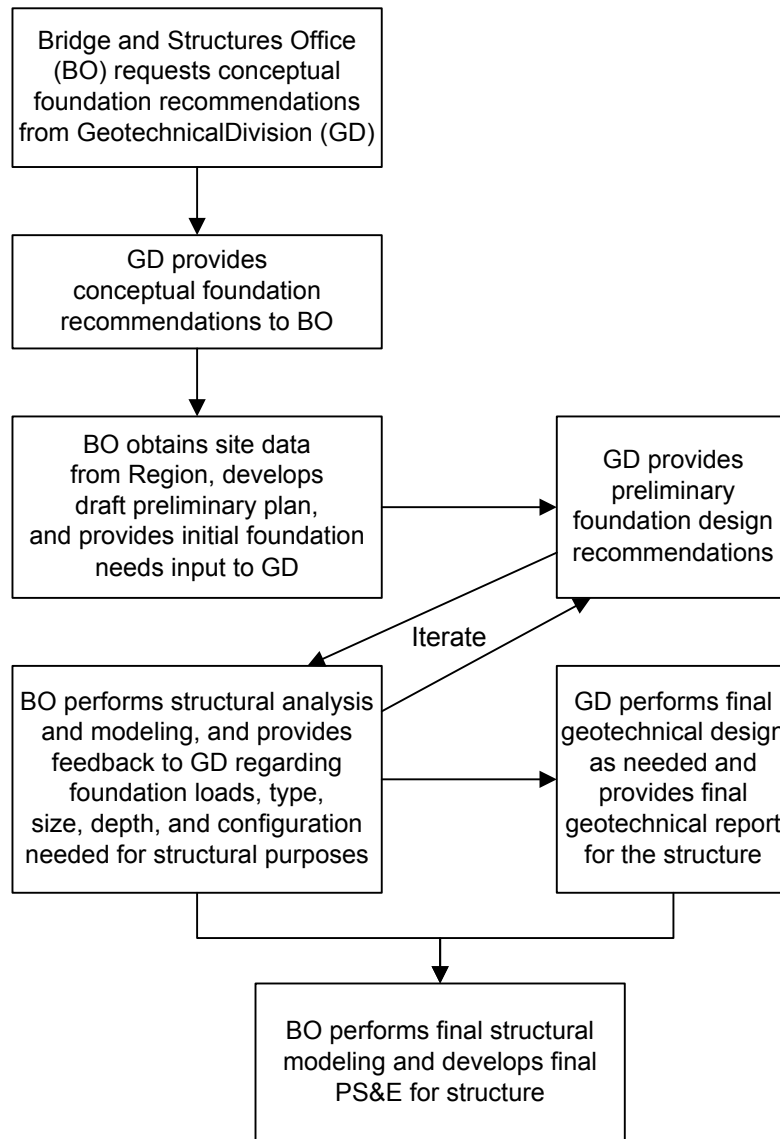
Bridge and Structures Office (BO) requests conceptual foundation recommendations from GeotechnicalDivision (GD)

GD provides conceptual foundation recommendations to BO

BO obtains site data from Region, develops draft preliminary plan, and provides initial foundation needs input to GD

GD provides preliminary foundation design recommendations

Iterate

BO performs structural analysis and modeling, and provides feedback to GD regarding foundation loads, type, size, depth, and configuration needed for structural purposes

GD performs final geotechnical design as needed and provides final geotechnical report for the structure

BO performs final structural modeling and develops final PS&E for structure